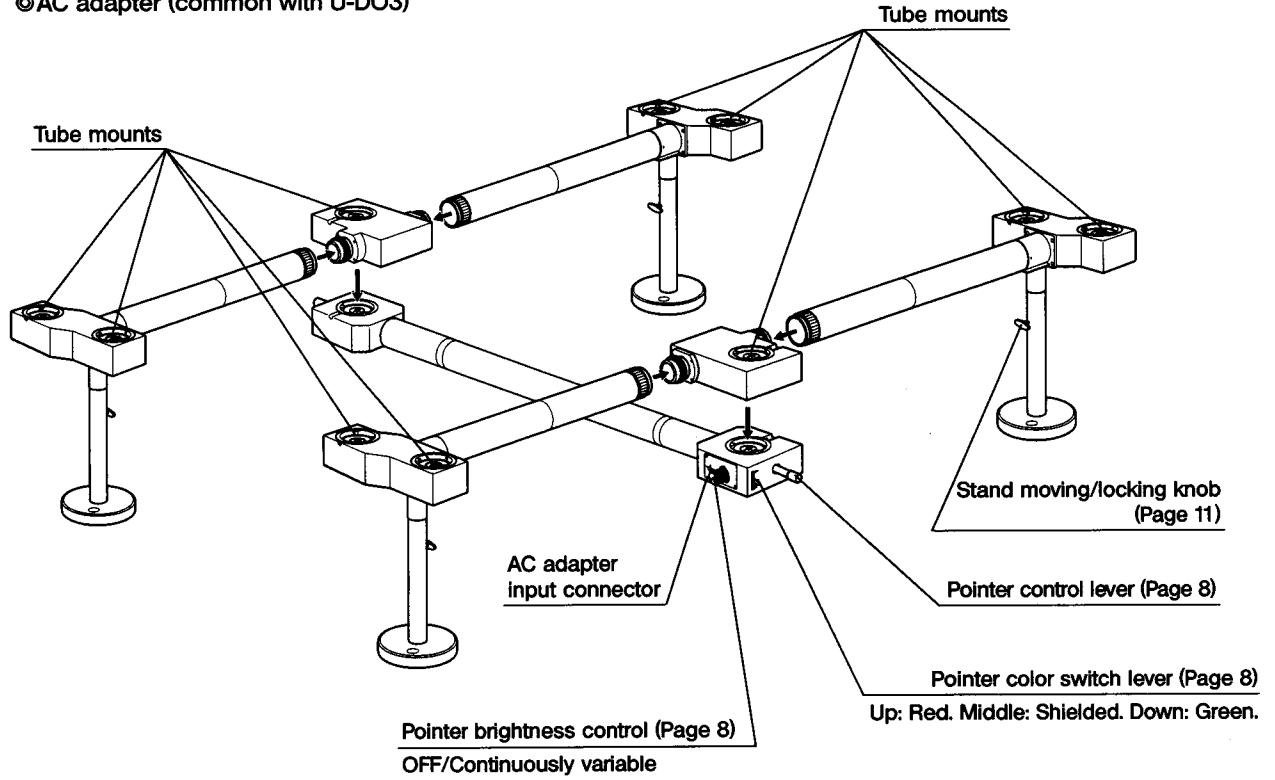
©AC adapter (common with U-DO3)

Tube mounts

Tube mounts

Stand moving/locking knob (Page 11)

AC adapter input connector

Pointer control lever (Page 8)

Pointer color switch lever (Page 8)
Up: Red. Middle: Shielded. Down: Green.

Pointer brightness control (Page 8)
OFF/Continuously variable